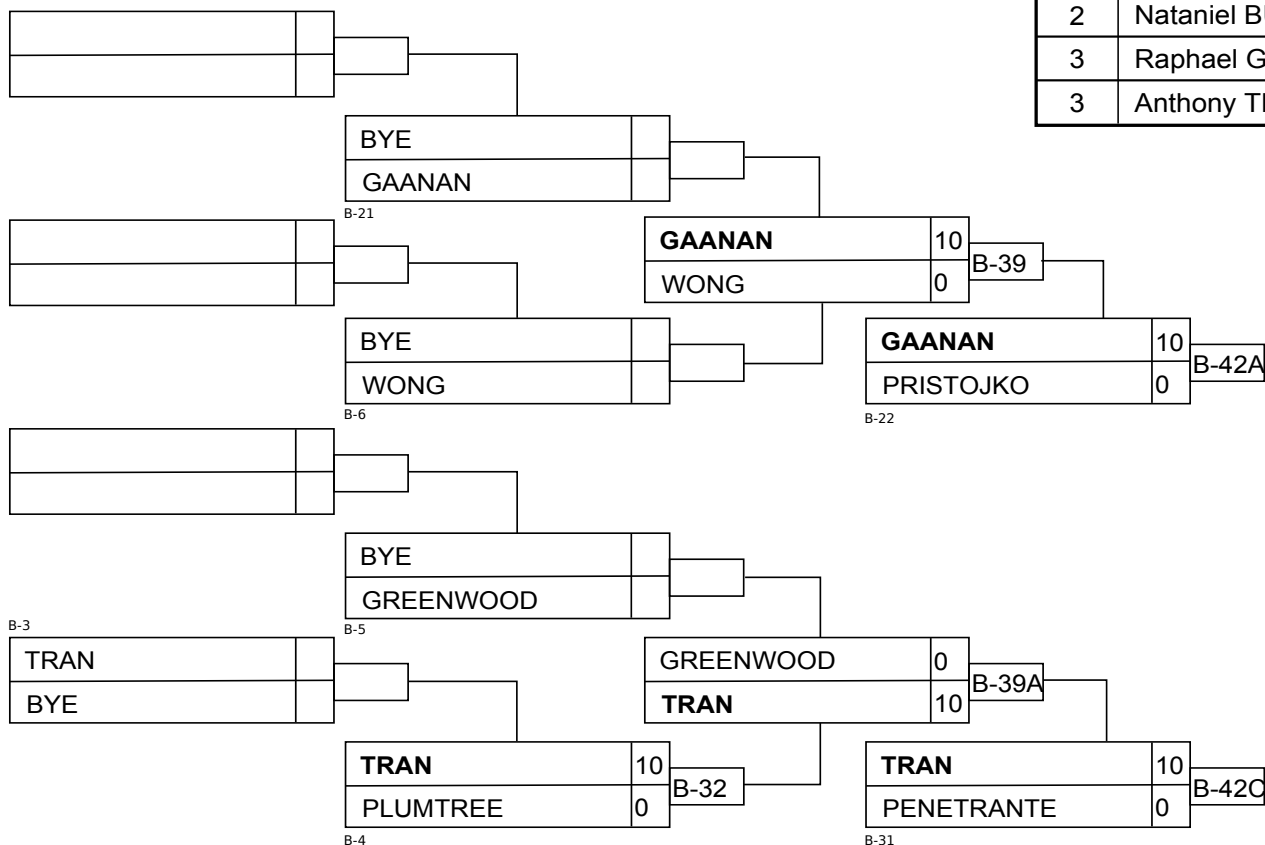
| 2 | Nataniel B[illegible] |
|---|---|
| 3 | Raphael G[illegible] |
| 3 | Anthony T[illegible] |

BYE
GAANAN
B-21

BYE
WONG
B-6

GAANAN 10
WONG 0
B-39

GAANAN 10
PRISTOJKO 0
B-22
B-42A

BYE
GREENWOOD
B-5

B-3
TRAN
BYE

GREENWOOD 0
TRAN 10
B-39A

TRAN 10
PLUMTREE 0
B-4
B-32

TRAN 10
PENETRANTE 0
B-31
B-42C